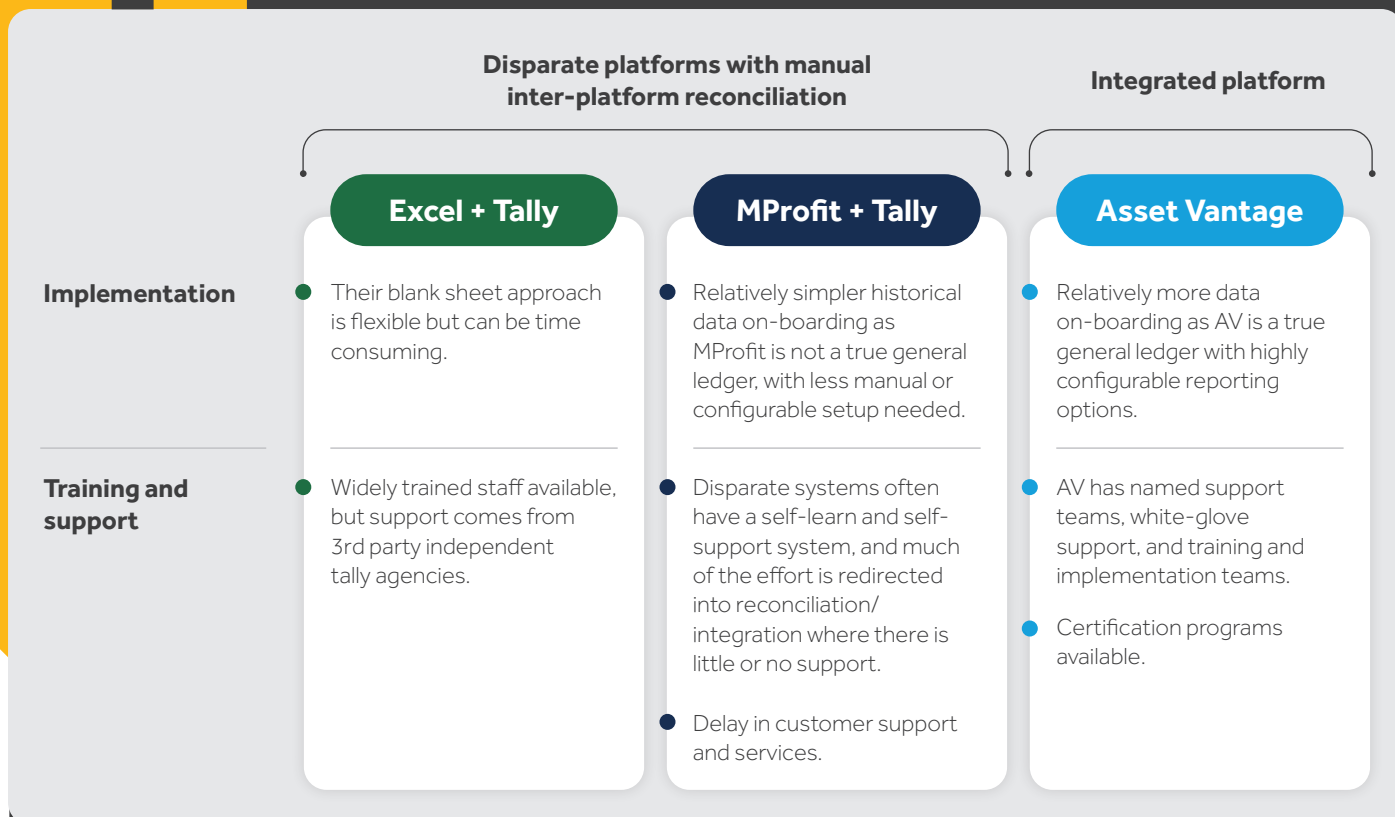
Disparate platforms with manual inter-platform reconciliation

Integrated platform

| | Excel + Tally | MProfit + Tally | Asset Vantage |
|---|---|---|---|
| Implementation | Their blank sheet approach is flexible but can be time consuming. | Relatively simpler historical data on-boarding as MProfit is not a true general ledger, with less manual or configurable setup needed. | Relatively more data on-boarding as AV is a true general ledger with highly configurable reporting options. |
| Training and support | Widely trained staff available, but support comes from 3rd party independent tally agencies. | Disparate systems often have a self-learn and self-support system, and much of the effort is redirected into reconciliation/ integration where there is little or no support.<br>Delay in customer support and services. | AV has named support teams, white-glove support, and training and implementation teams.<br>Certification programs available. |